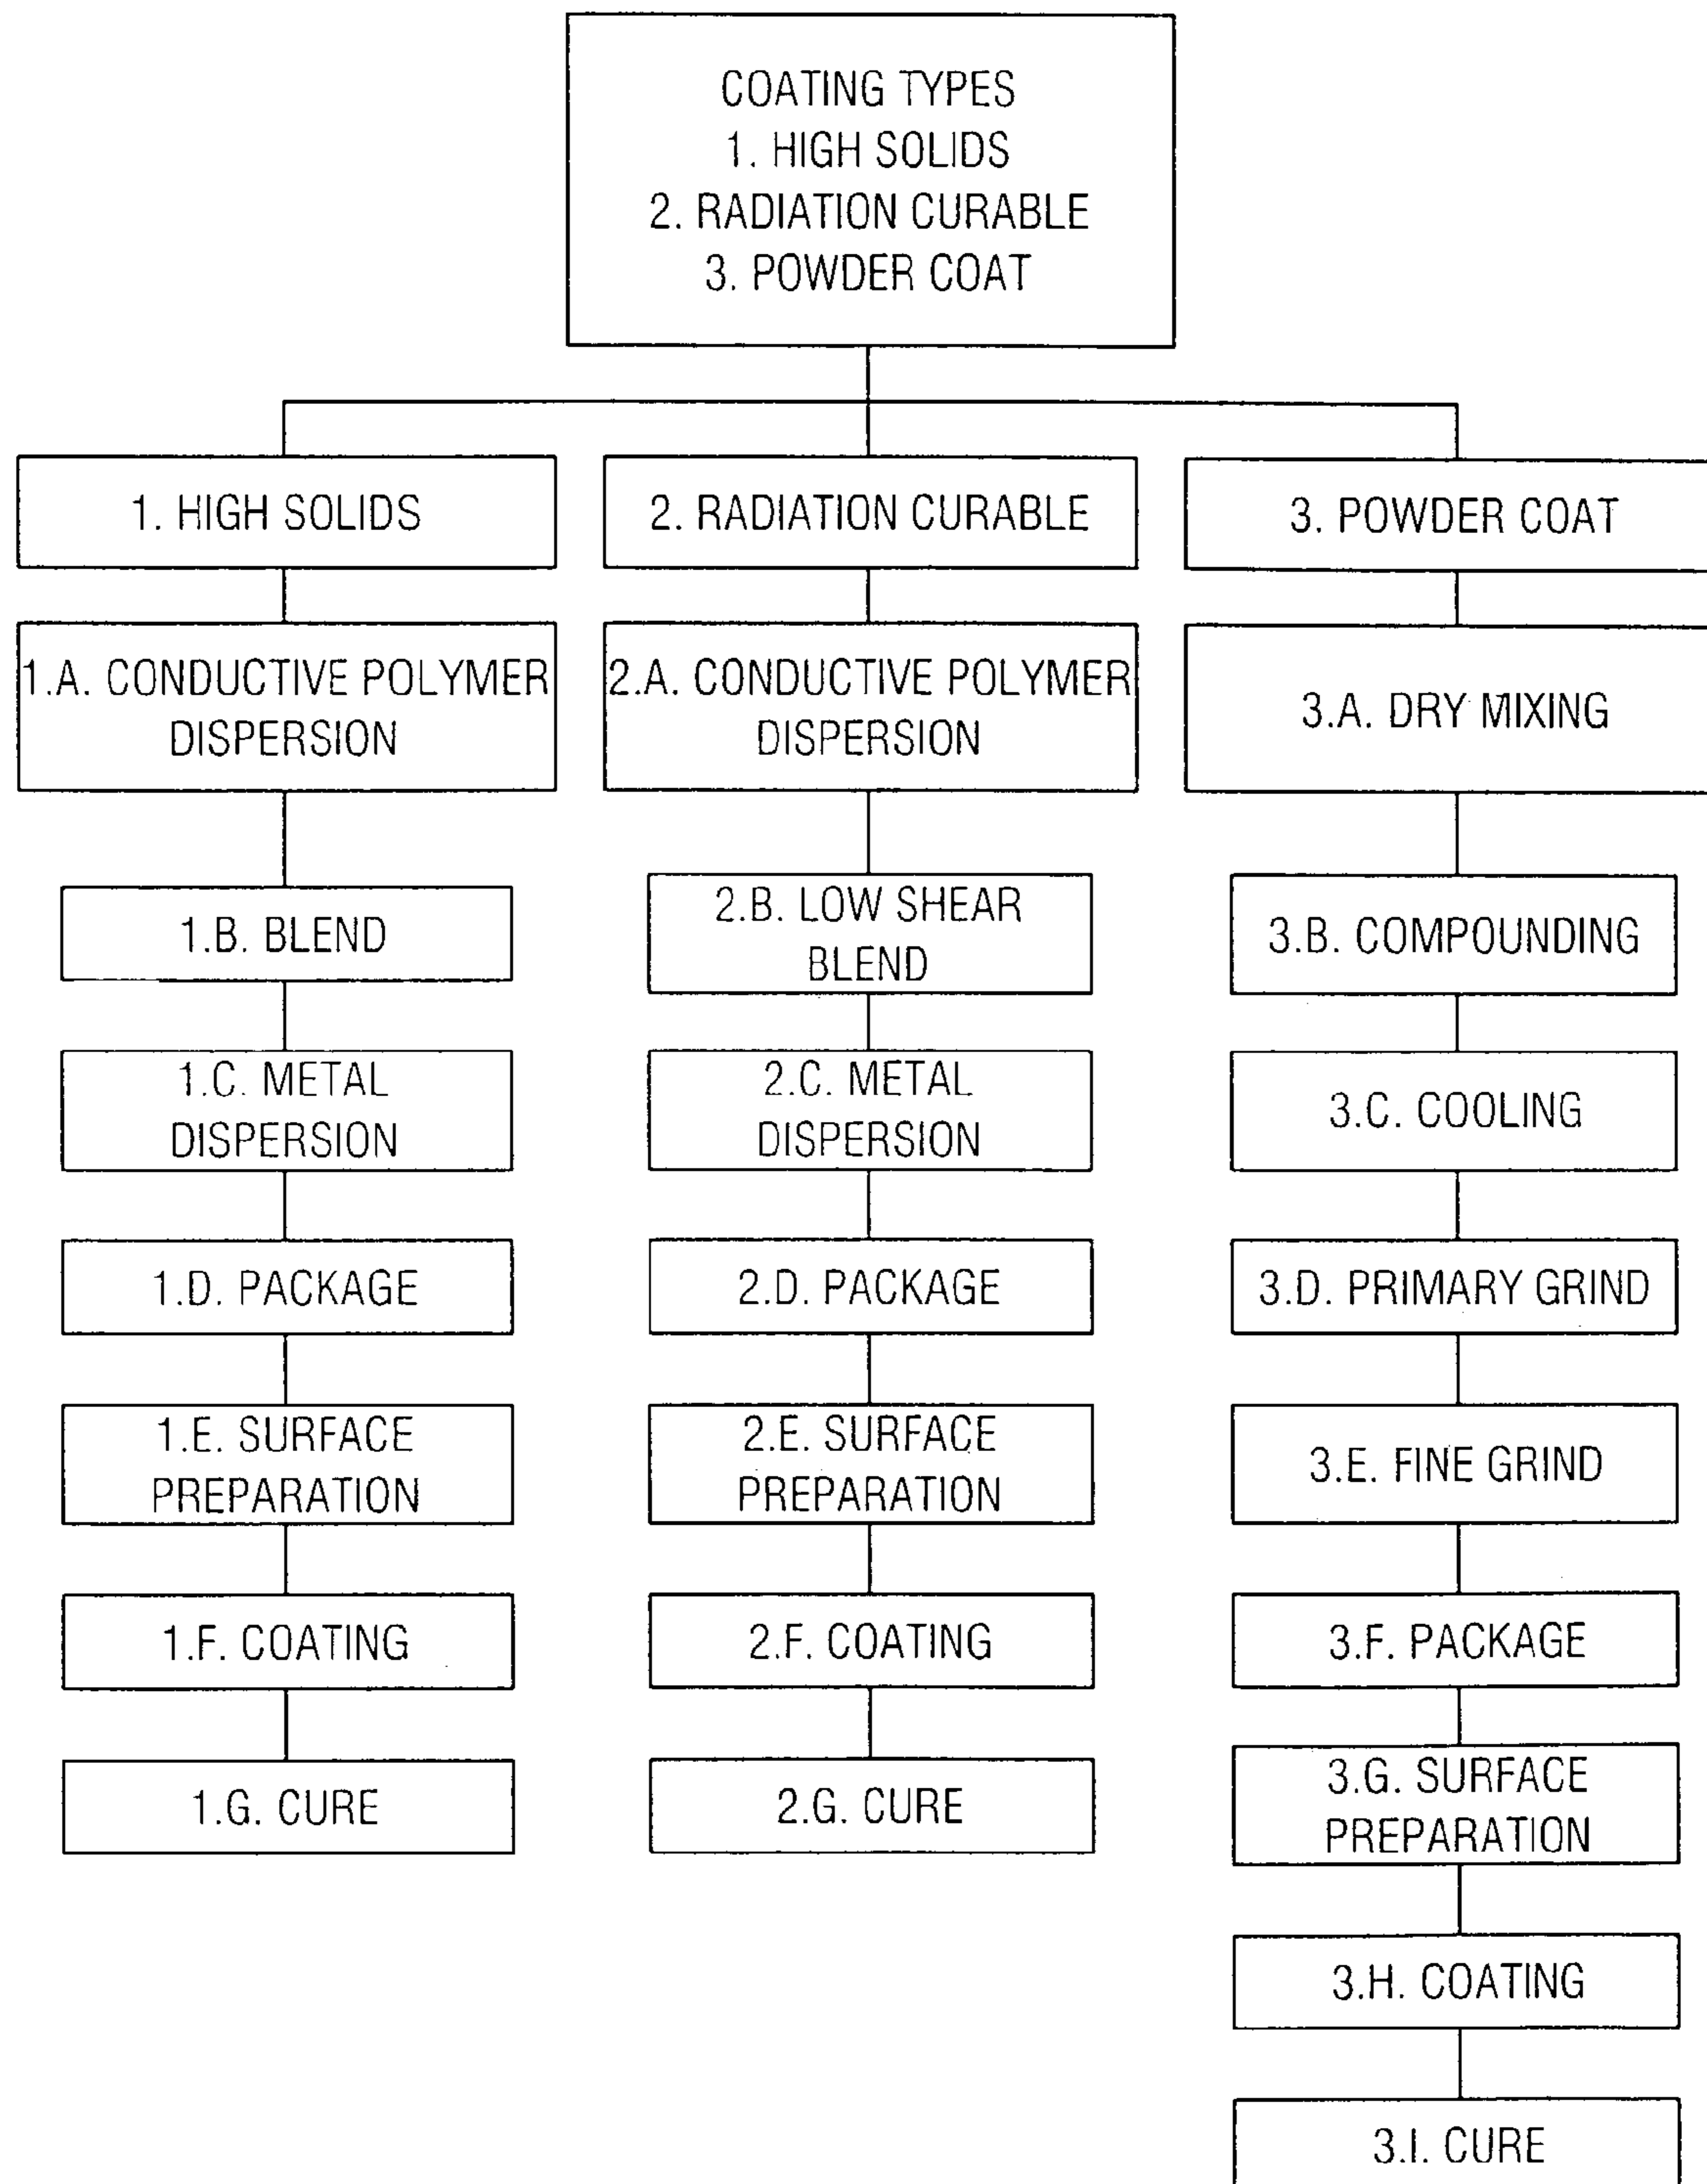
COATING TYPES
1. HIGH SOLIDS
2. RADIATION CURABLE
3. POWDER COAT

1. HIGH SOLIDS

1.A. CONDUCTIVE POLYMER DISPERSION

1.B. BLEND

1.C. METAL DISPERSION

1.D. PACKAGE

1.E. SURFACE PREPARATION

1.F. COATING

1.G. CURE

2. RADIATION CURABLE

2.A. CONDUCTIVE POLYMER DISPERSION

2.B. LOW SHEAR BLEND

2.C. METAL DISPERSION

2.D. PACKAGE

2.E. SURFACE PREPARATION

2.F. COATING

2.G. CURE

3. POWDER COAT

3.A. DRY MIXING

3.B. COMPOUNDING

3.C. COOLING

3.D. PRIMARY GRIND

3.E. FINE GRIND

3.F. PACKAGE

3.G. SURFACE PREPARATION

3.H. COATING

3.I. CURE